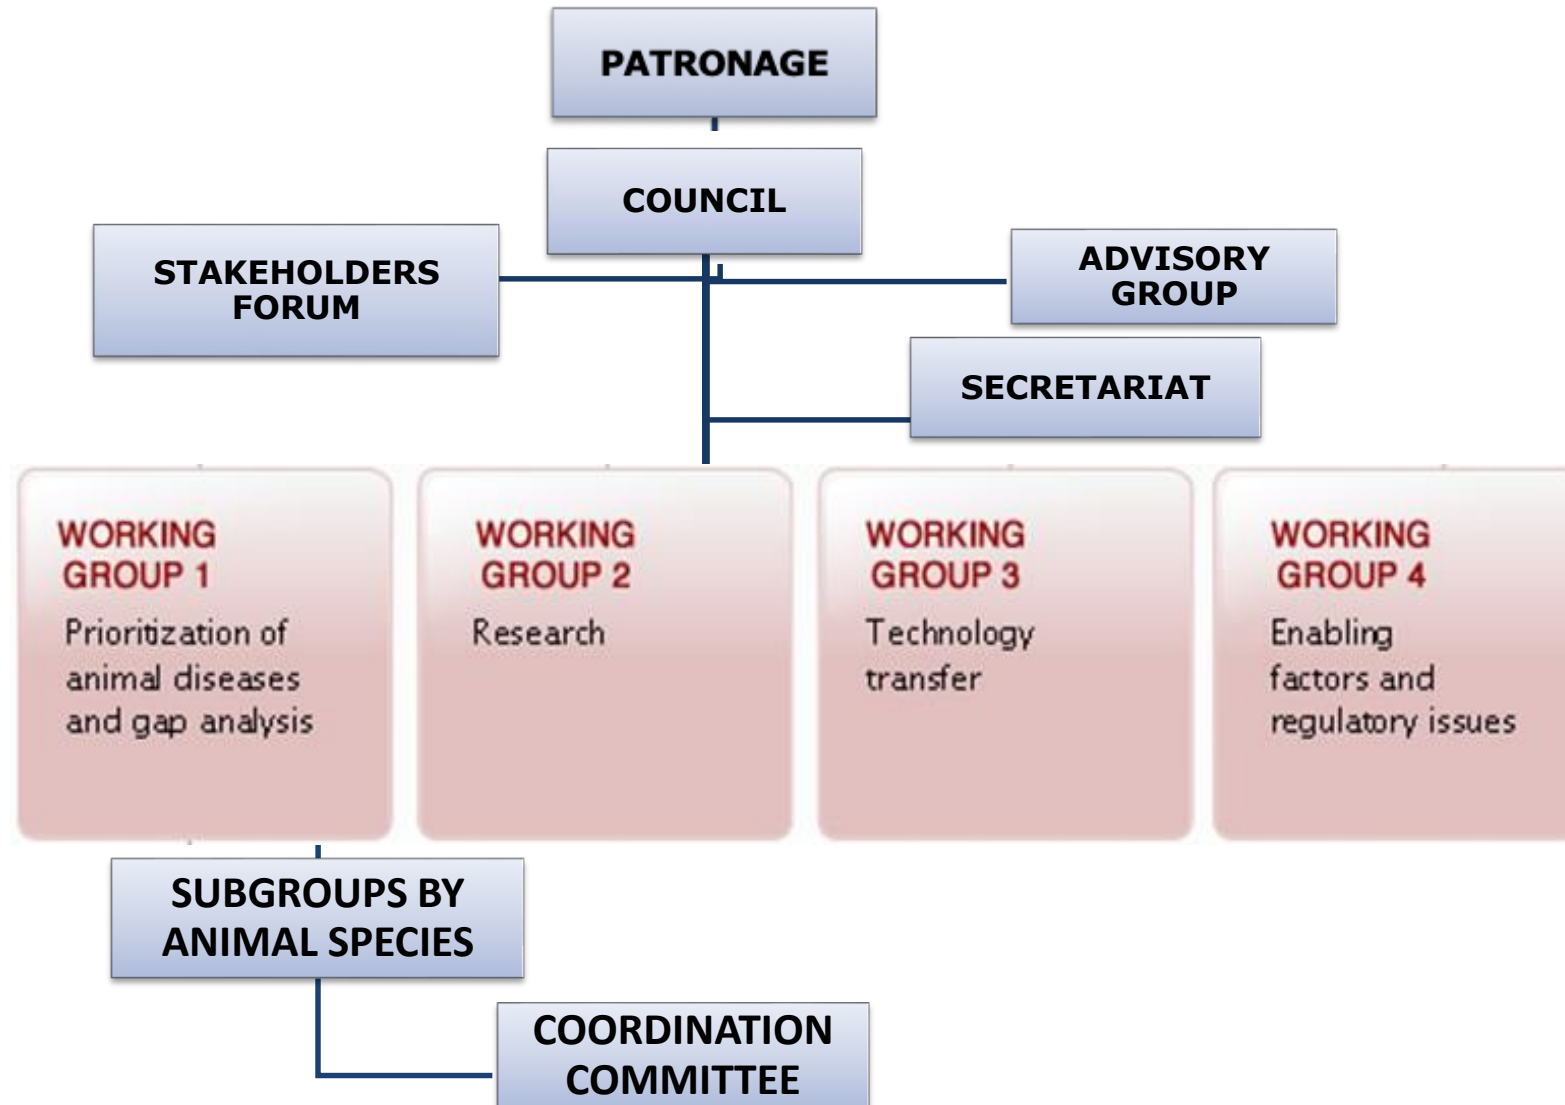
PATRONAGE

COUNCIL

STAKEHOLDERS FORUM

ADVISORY GROUP

SECRETARIAT

WORKING GROUP 1
Prioritization of animal diseases and gap analysis

WORKING GROUP 2
Research

WORKING GROUP 3
Technology transfer

WORKING GROUP 4
Enabling factors and regulatory issues

SUBGROUPS BY ANIMAL SPECIES

COORDINATION COMMITTEE